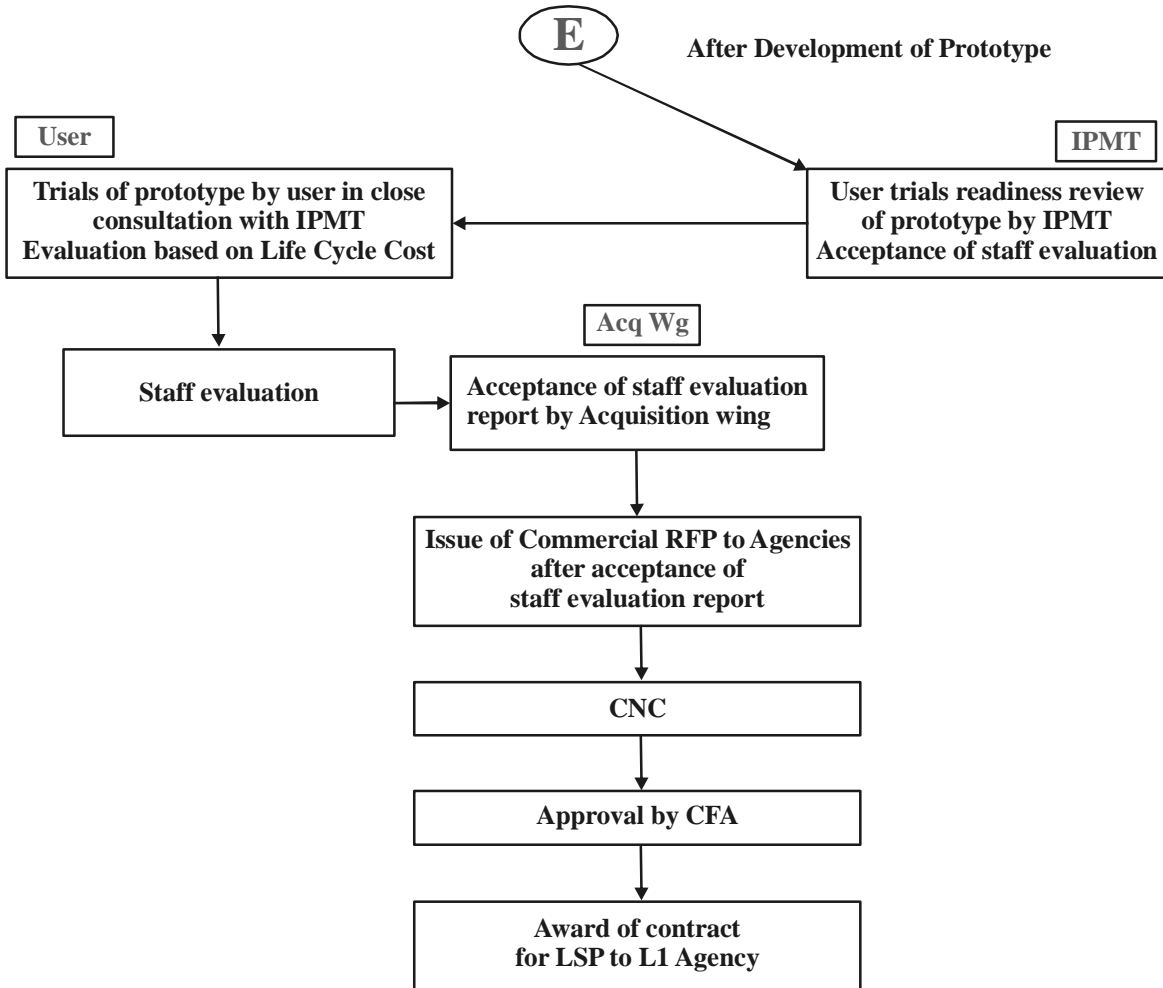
E

After Development of Prototype

User

IPMT

Trials of prototype by user in close consultation with IPMT
Evaluation based on Life Cycle Cost

User trials readiness review of prototype by IPMT
Acceptance of staff evaluation

Acq Wg

Staff evaluation

Acceptance of staff evaluation report by Acquisition wing

Issue of Commercial RFP to Agencies after acceptance of staff evaluation report

CNC

Approval by CFA

Award of contract for LSP to L1 Agency